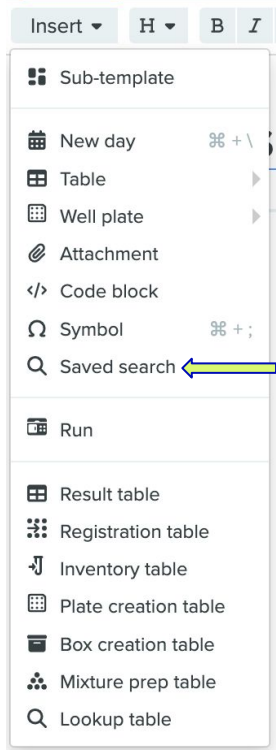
Insert ▾ H ▾ B I

Sub-template

New day ⌘ + \
Table
Well plate
Attachment
Code block
Symbol ⌘ + ;
Saved search

Run

Result table
Registration table
Inventory table
Plate creation table
Box creation table
Mixture prep table
Lookup table